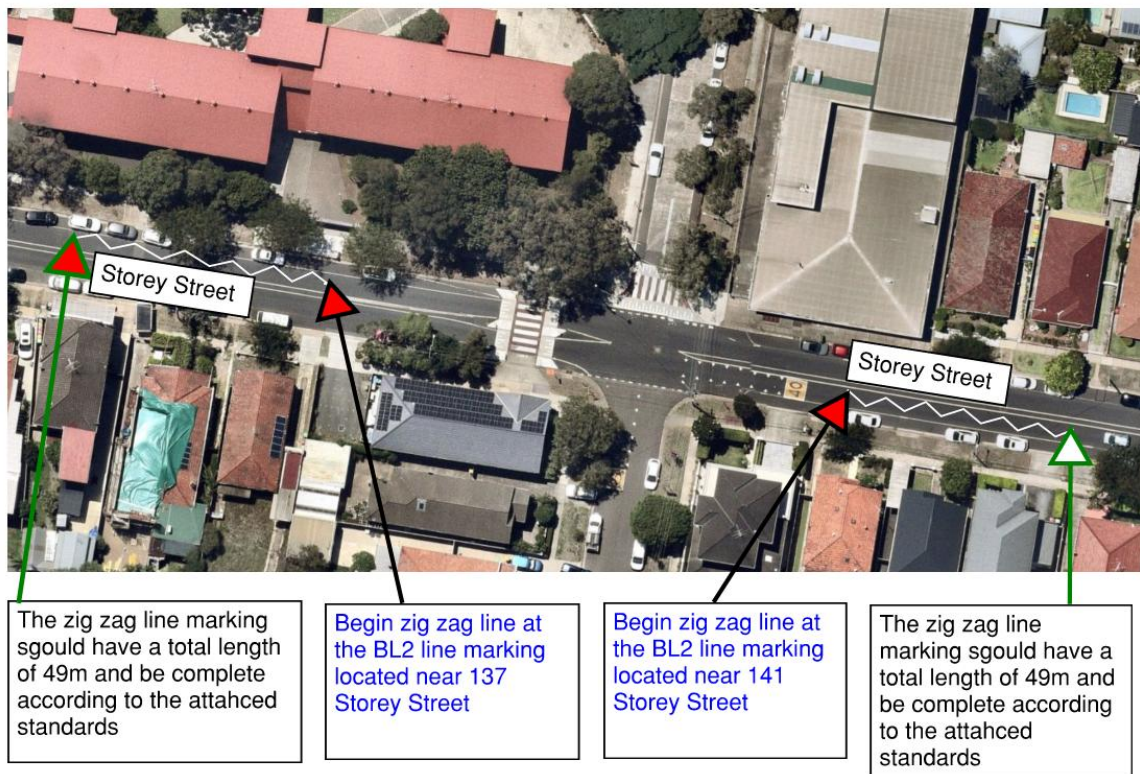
Storey Street

Storey Street

40

The zig zag line marking sgould have a total length of 49m and be complete according to the attahced standards

Begin zig zag line at the BL2 line marking located near 137 Storey Street

Begin zig zag line at the BL2 line marking located near 141 Storey Street

The zig zag line marking sgould have a total length of 49m and be complete according to the attahced standards